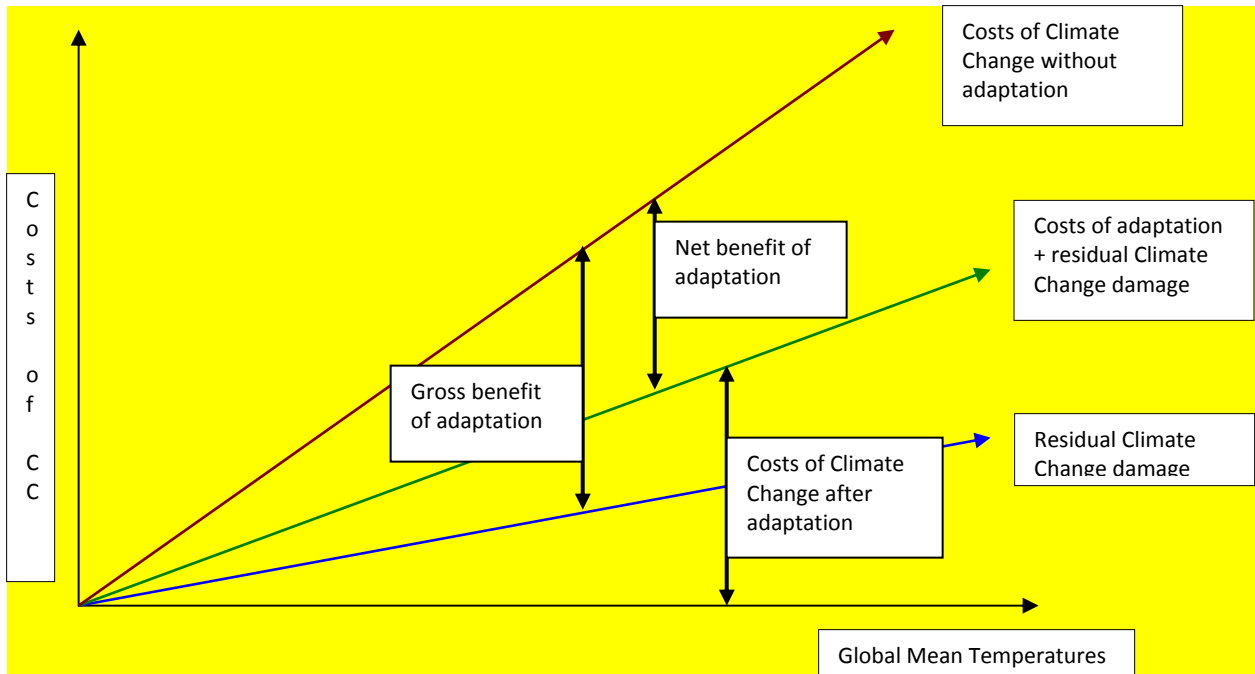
Costs of Climate Change without adaptation

C o s t s o f C C

Net benefit of adaptation

Costs of adaptation + residual Climate Change damage

Gross benefit of adaptation

Residual Climate Change damage

Costs of Climate Change after adaptation

Global Mean Temperatures